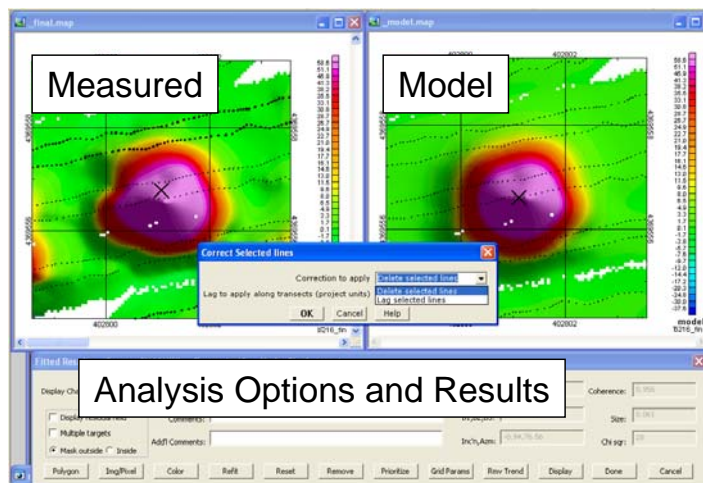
_final.map

Measured

402800

402800

_model.map

402802

Model

402802

model

Correct Selected lines

Correction to apply Delete selected lines

Delete selected lines

Lag selected lines

Lag to apply along transects (project units)

OK Cancel Help

Fitted Res

Display Ch

Analysis Options and Results

Display residual field

Multiple targets

Mask outside Inside

Comments:

Add'l Comments:

Inc'n,Azm:

Coherence:

Size:

Chi sqr:

Polygon Img/Pixel Color Refit Reset Remove Prioritize Grid Params Rmv Trend Display Done Cancel